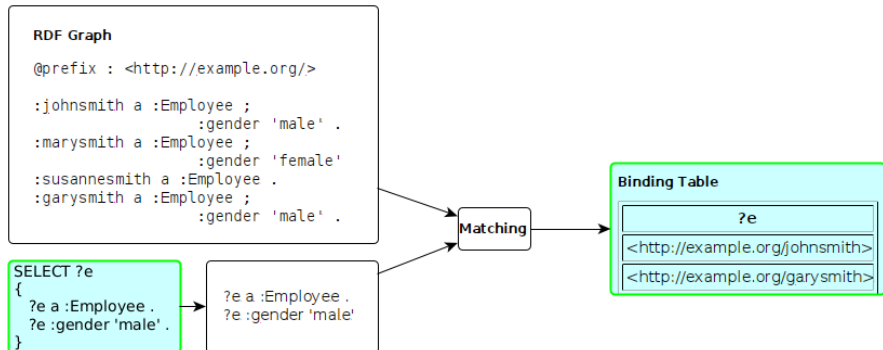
RDF Graph

@prefix : <http://example.org/>

:johnsmith a :Employee ;
:gender 'male' .
:marysmith a :Employee ;
:gender 'female'
:susannesmith a :Employee .
:garysmith a :Employee ;
:gender 'male' .

SELECT ?e
{
?e a :Employee .
?e :gender 'male' .
}

?e a :Employee .
?e :gender 'male'

Matching

Binding Table

| ?e |
|---|
| <http://example.org/johnsmith> |
| <http://example.org/garysmith> |